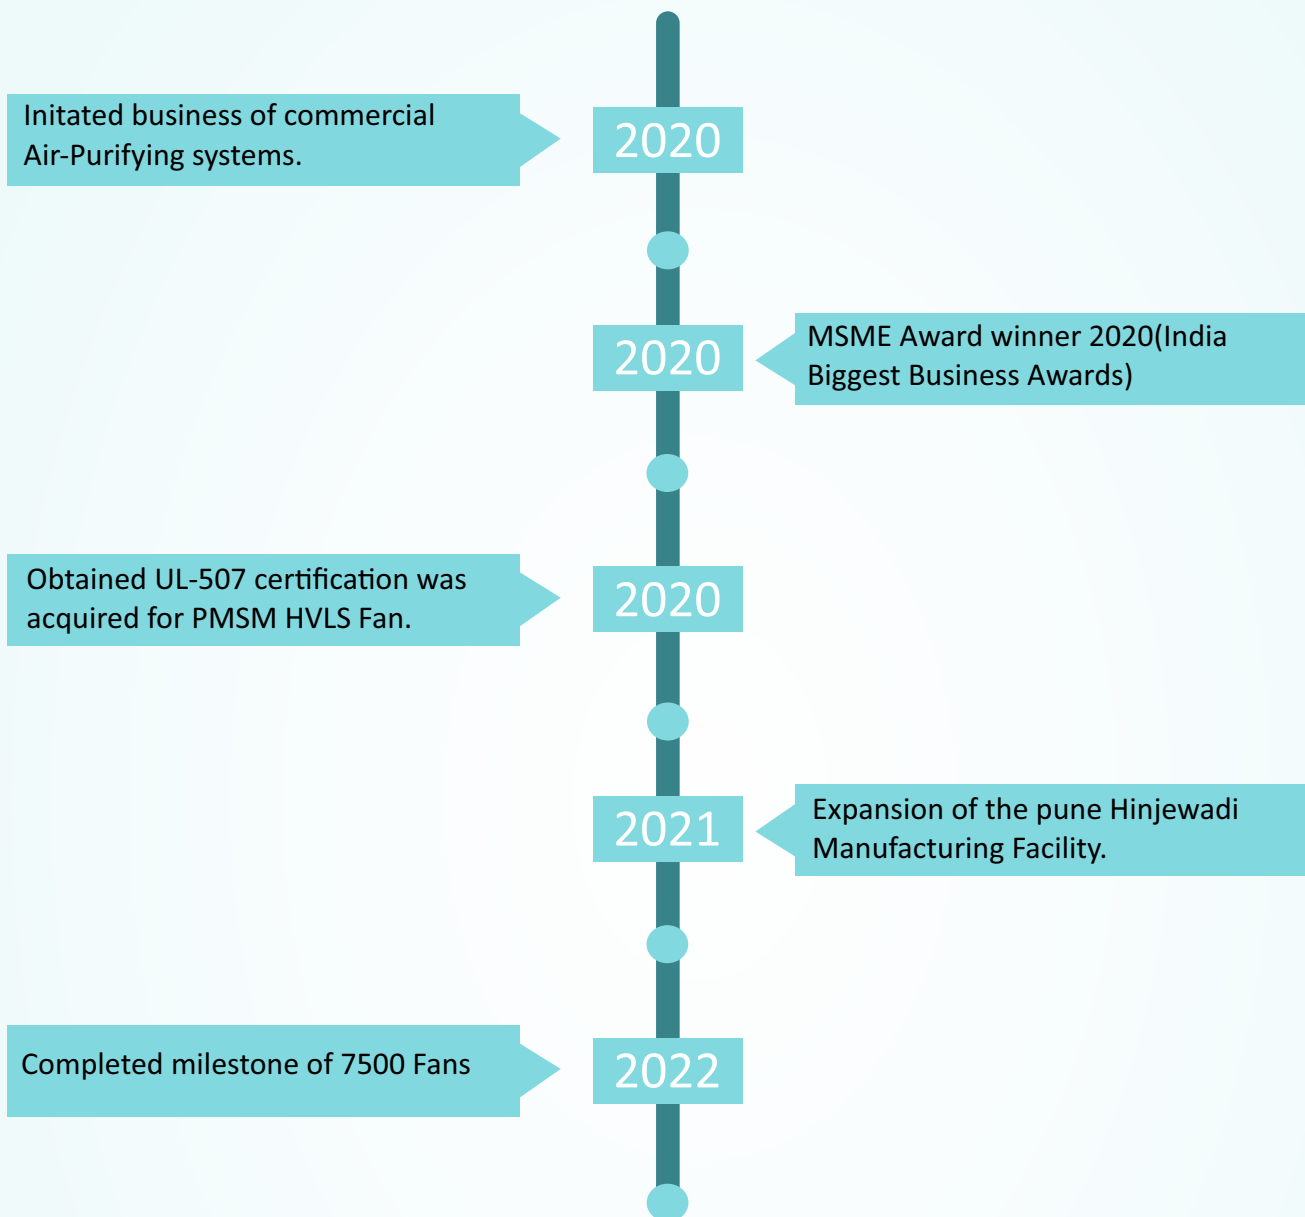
Initated business of commercial Air-Purifying systems.

2020

2020

MSME Award winner 2020(India Biggest Business Awards)

Obtained UL-507 certification was acquired for PMSM HVLS Fan.

2020

2021

Expansion of the pune Hinjewadi Manufacturing Facility.

Completed milestone of 7500 Fans

2022